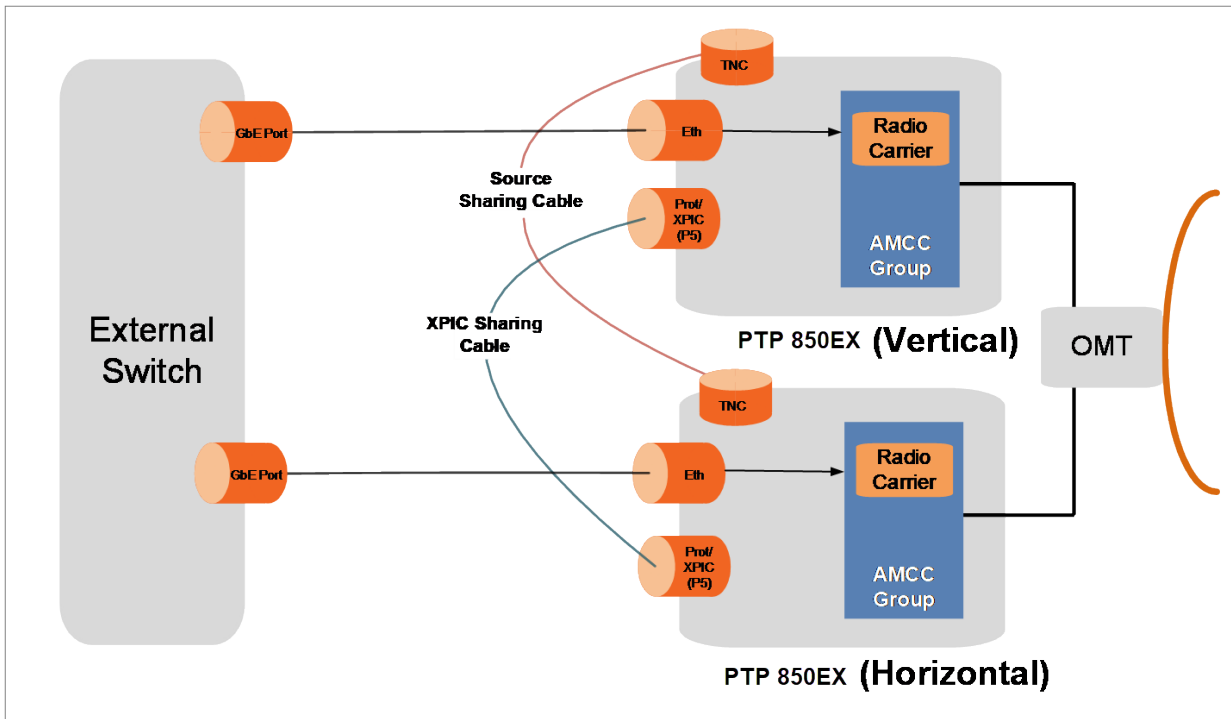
External Switch

GbE Port

GbE Port

TNC

Eth

Prot/ XPIC (P5)

Radio Carrier

AMCC Group

Source Sharing Cable

XPIC Sharing Cable

PTP 850EX (Vertical)

OMT

TNC

Eth

Prot/ XPIC (P5)

Radio Carrier

AMCC Group

PTP 850EX (Horizontal)